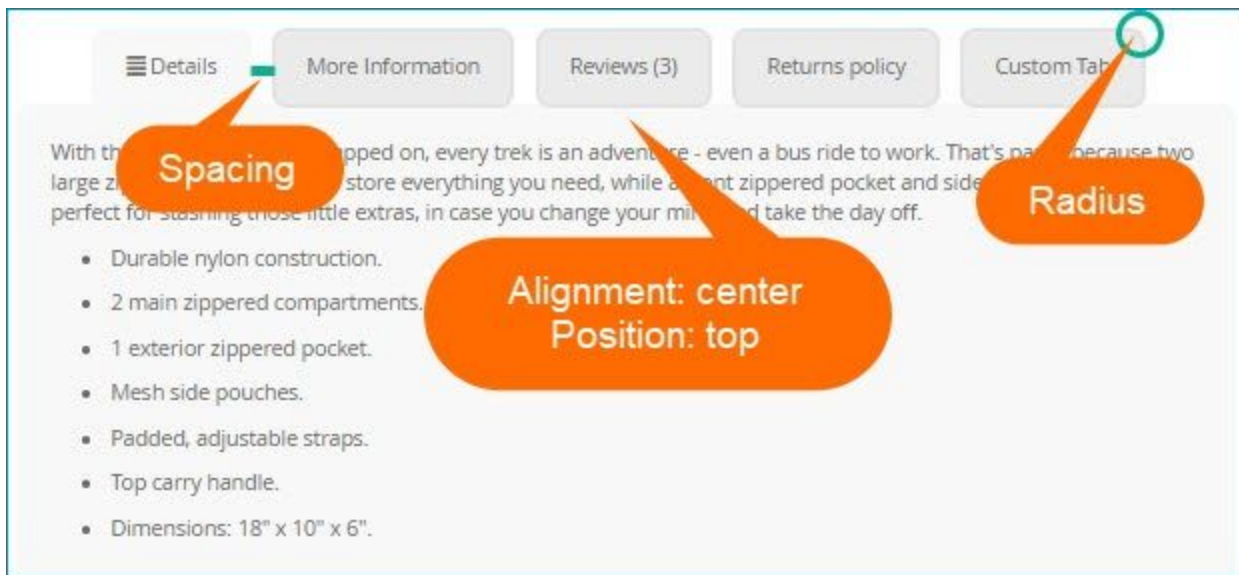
Details More Information Reviews (3) Returns policy Custom Tab

With th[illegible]pped on, every trek is an adventu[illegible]e - even a bus ride to work. That's pa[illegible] because two large zi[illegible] store everything you need, while a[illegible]nt zippered pocket and side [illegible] perfect for stashing those little extras, in case you change your mi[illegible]d take the day off.

- Durable nylon construction.
- 2 main zippered compartments.
- 1 exterior zippered pocket.
- Mesh side pouches.
- Padded, adjustable straps.
- Top carry handle.
- Dimensions: 18" x 10" x 6".

Spacing

Alignment: center
Position: top

Radius